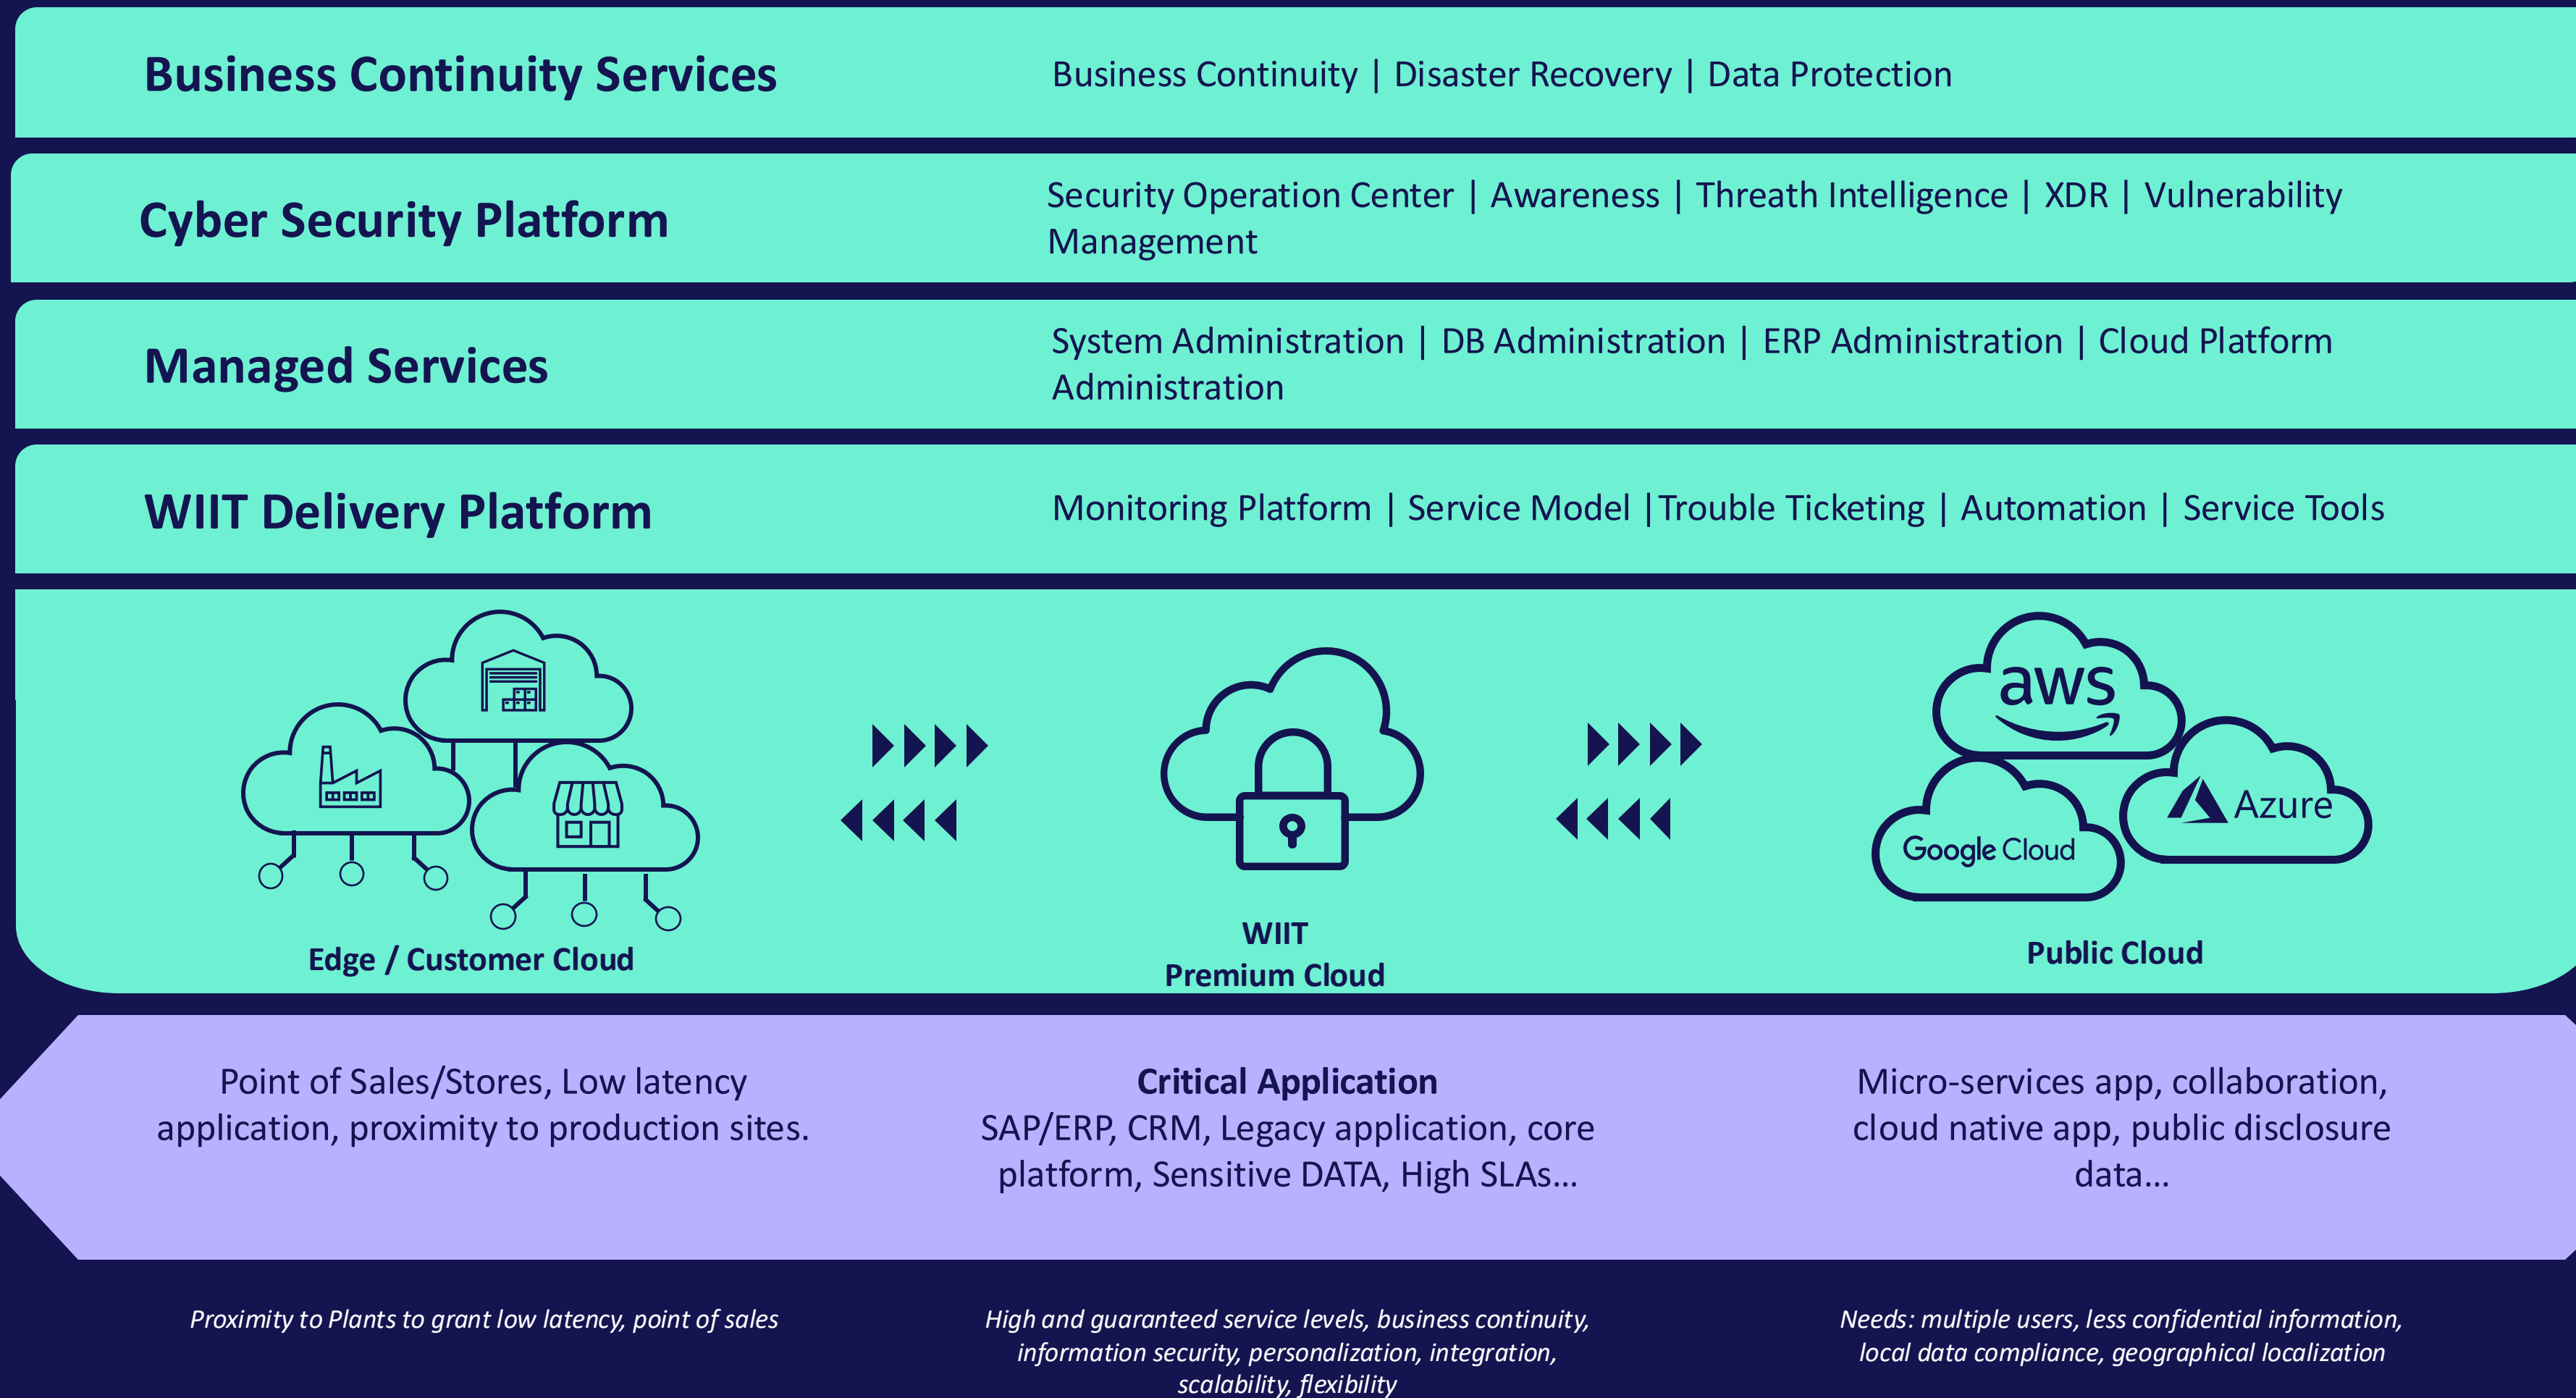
Business Continuity Services

Business Continuity | Disaster Recovery | Data Protection

Cyber Security Platform

Security Operation Center | Awareness | Threath Intelligence | XDR | Vulnerability Management

Managed Services

System Administration | DB Administration | ERP Administration | Cloud Platform Administration

WIIT Delivery Platform

Monitoring Platform | Service Model |Trouble Ticketing | Automation | Service Tools

aws

Azure

Google Cloud

Edge / Customer Cloud

WIIT
Premium Cloud

Public Cloud

Point of Sales/Stores, Low latency application, proximity to production sites.

**Critical Application**
SAP/ERP, CRM, Legacy application, core platform, Sensitive DATA, High SLAs…

Micro-services app, collaboration, cloud native app, public disclosure data…

*Proximity to Plants to grant low latency, point of sales*

*High and guaranteed service levels, business continuity, information security, personalization, integration, scalability, flexibility*

*Needs: multiple users, less confidential information, local data compliance, geographical localization*